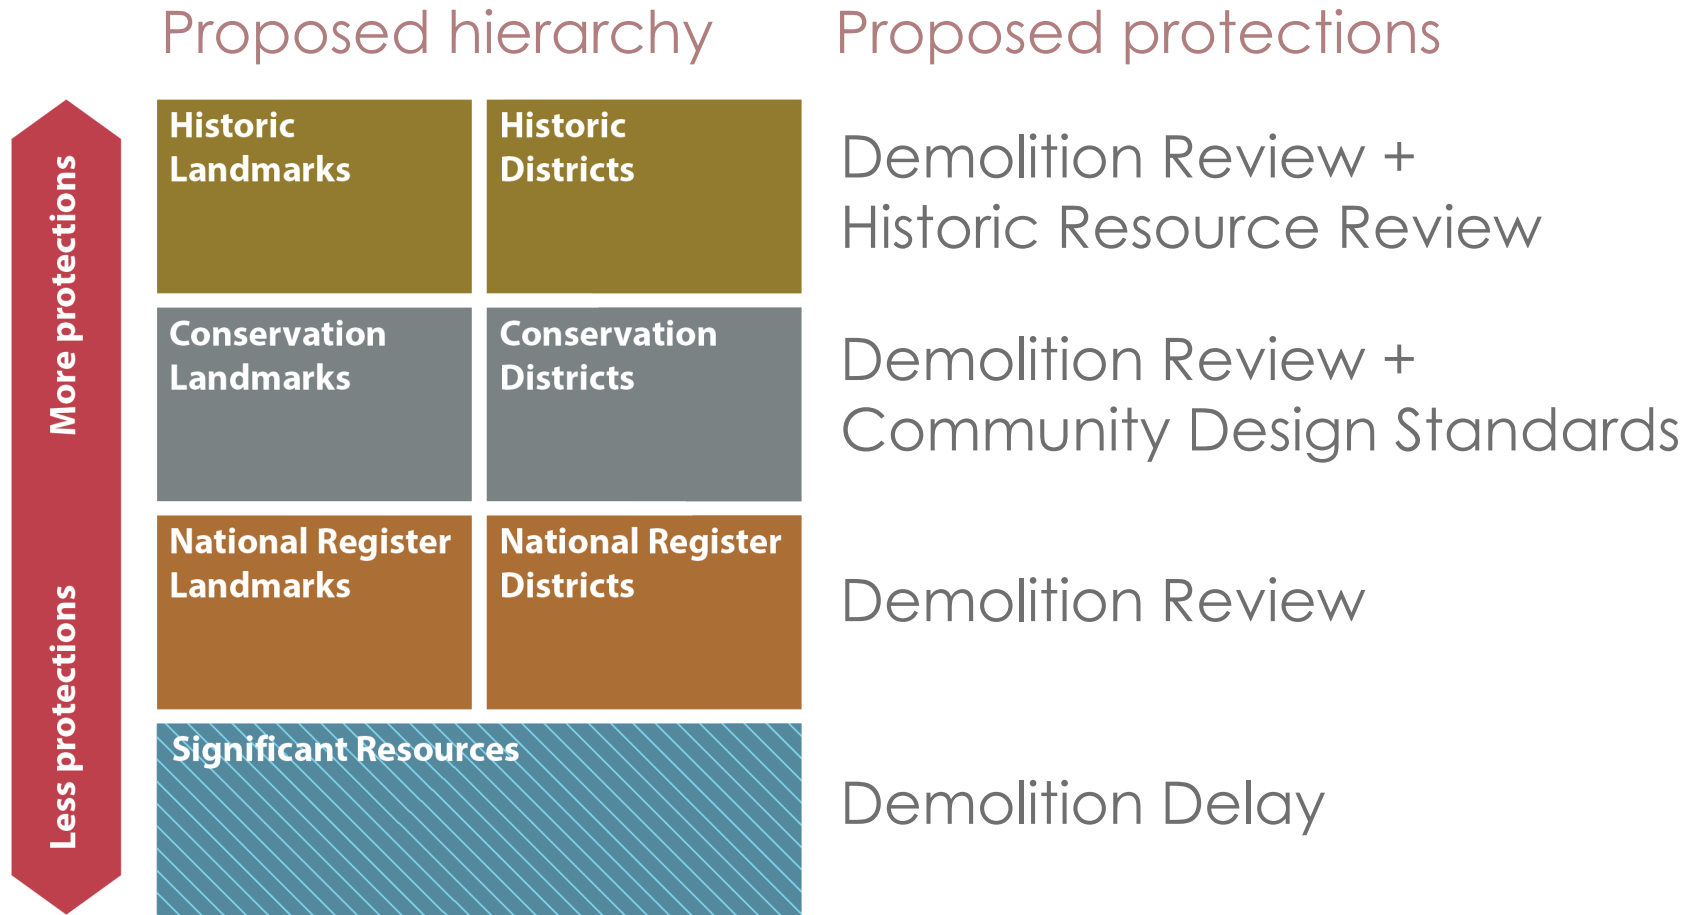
Proposed hierarchy

Proposed protections

More protections

Less protections

Historic Landmarks

Historic Districts

Demolition Review + Historic Resource Review

Conservation Landmarks

Conservation Districts

Demolition Review + Community Design Standards

National Register Landmarks

National Register Districts

Demolition Review

Significant Resources

Demolition Delay